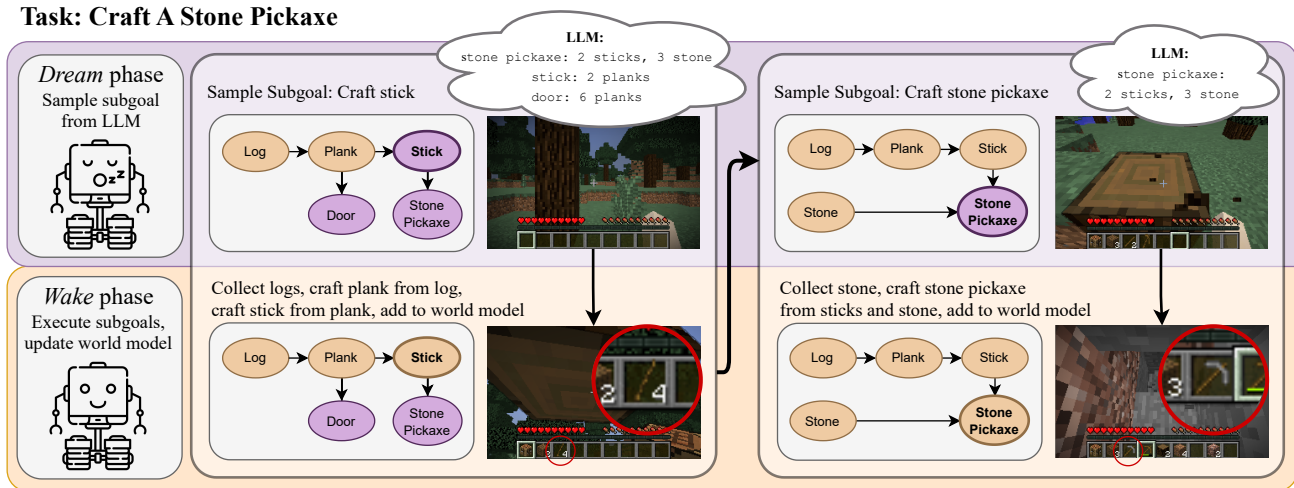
Task: Craft A Stone Pickaxe

*Dream* phase
Sample subgoal from LLM

*Wake* phase
Execute subgoals, update world model

LLM:
stone pickaxe: 2 sticks, 3 stone
stick: 2 planks
door: 6 planks

Sample Subgoal: Craft stick

Log
Plank
Stick
Door
Stone Pickaxe

Collect logs, craft plank from log, craft stick from plank, add to world model

Log
Plank
Stick
Door
Stone Pickaxe

2
4

LLM:
stone pickaxe:
2 sticks, 3 stone

Sample Subgoal: Craft stone pickaxe

Log
Plank
Stick
Stone
Stone Pickaxe

Collect stone, craft stone pickaxe from sticks and stone, add to world model

Log
Plank
Stick
Stone
Stone Pickaxe

3